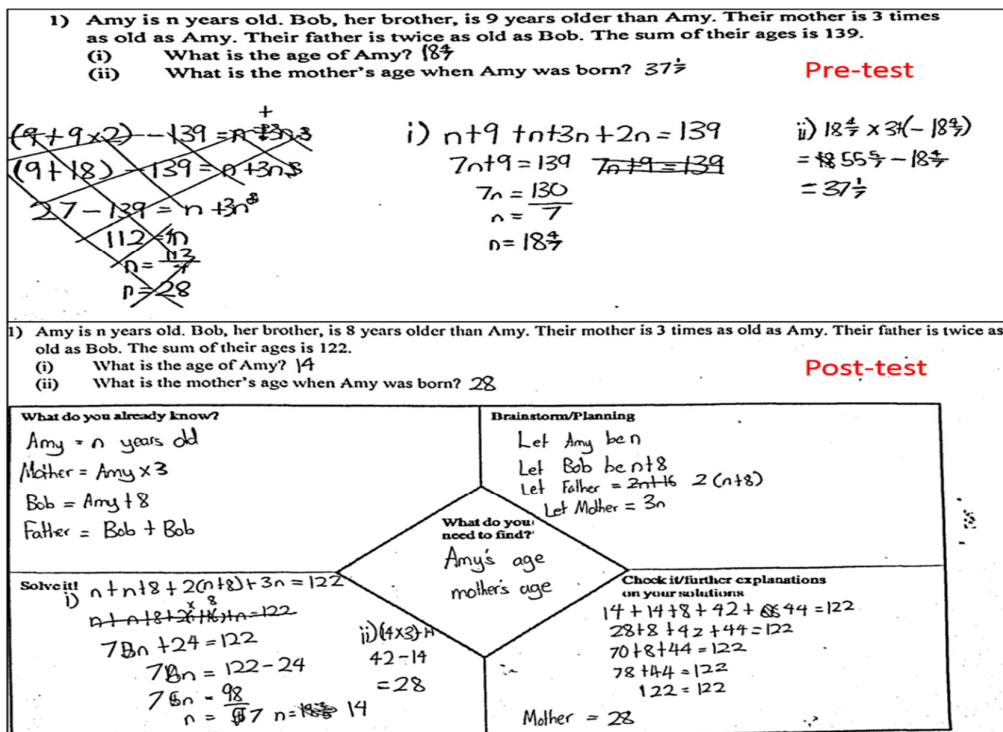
1) Amy is n years old. Bob, her brother, is 9 years older than Amy. Their mother is 3 times as old as Amy. Their father is twice as old as Bob. The sum of their ages is 139.
(i) What is the age of Amy? $18\frac{4}{7}$
(ii) What is the mother's age when Amy was born? $37\frac{1}{7}$

Pre-test

$(9+9\times2)-139=n+3n$
$(9+18)-139=n+3n$
$27-139=n+3n$
$112=4n$
$n=\frac{112}{4}$
$n=28$

i) $n+9+n+3n+2n=139$
$7n+9=139$
$7n=130$
$n=\frac{130}{7}$
$n=18\frac{4}{7}$

ii) $18\frac{4}{7}\times3(-18\frac{4}{7})$
$=55\frac{5}{7}-18\frac{4}{7}$
$=37\frac{1}{7}$

1) Amy is n years old. Bob, her brother, is 8 years older than Amy. Their mother is 3 times as old as Amy. Their father is twice as old as Bob. The sum of their ages is 122.
(i) What is the age of Amy? 14
(ii) What is the mother's age when Amy was born? 28

Post-test

What do you already know?
Amy = n years old
Mother = Amy × 3
Bob = Amy + 8
Father = Bob + Bob

Brainstorm/Planning
Let Amy be n
Let Bob be n+8
Let Father = 2n+16 2(n+8)
Let Mother = 3n

What do you need to find?
Amy's age
mother's age

Solve it!
i) $n+n+8+2(n+8)+3n=122$
$7n+24=122$
$7n=122-24$
$7n=98$
$n=\frac{98}{7}$ $n=14$

ii) $(14\times3)-14$
$42-14$
$=28$

Check it/further explanations on your solutions
$14+14+8+42+44=122$
$28+8+42+44=122$
$70+8+44=122$
$78+44=122$
$122=122$

Mother = 28